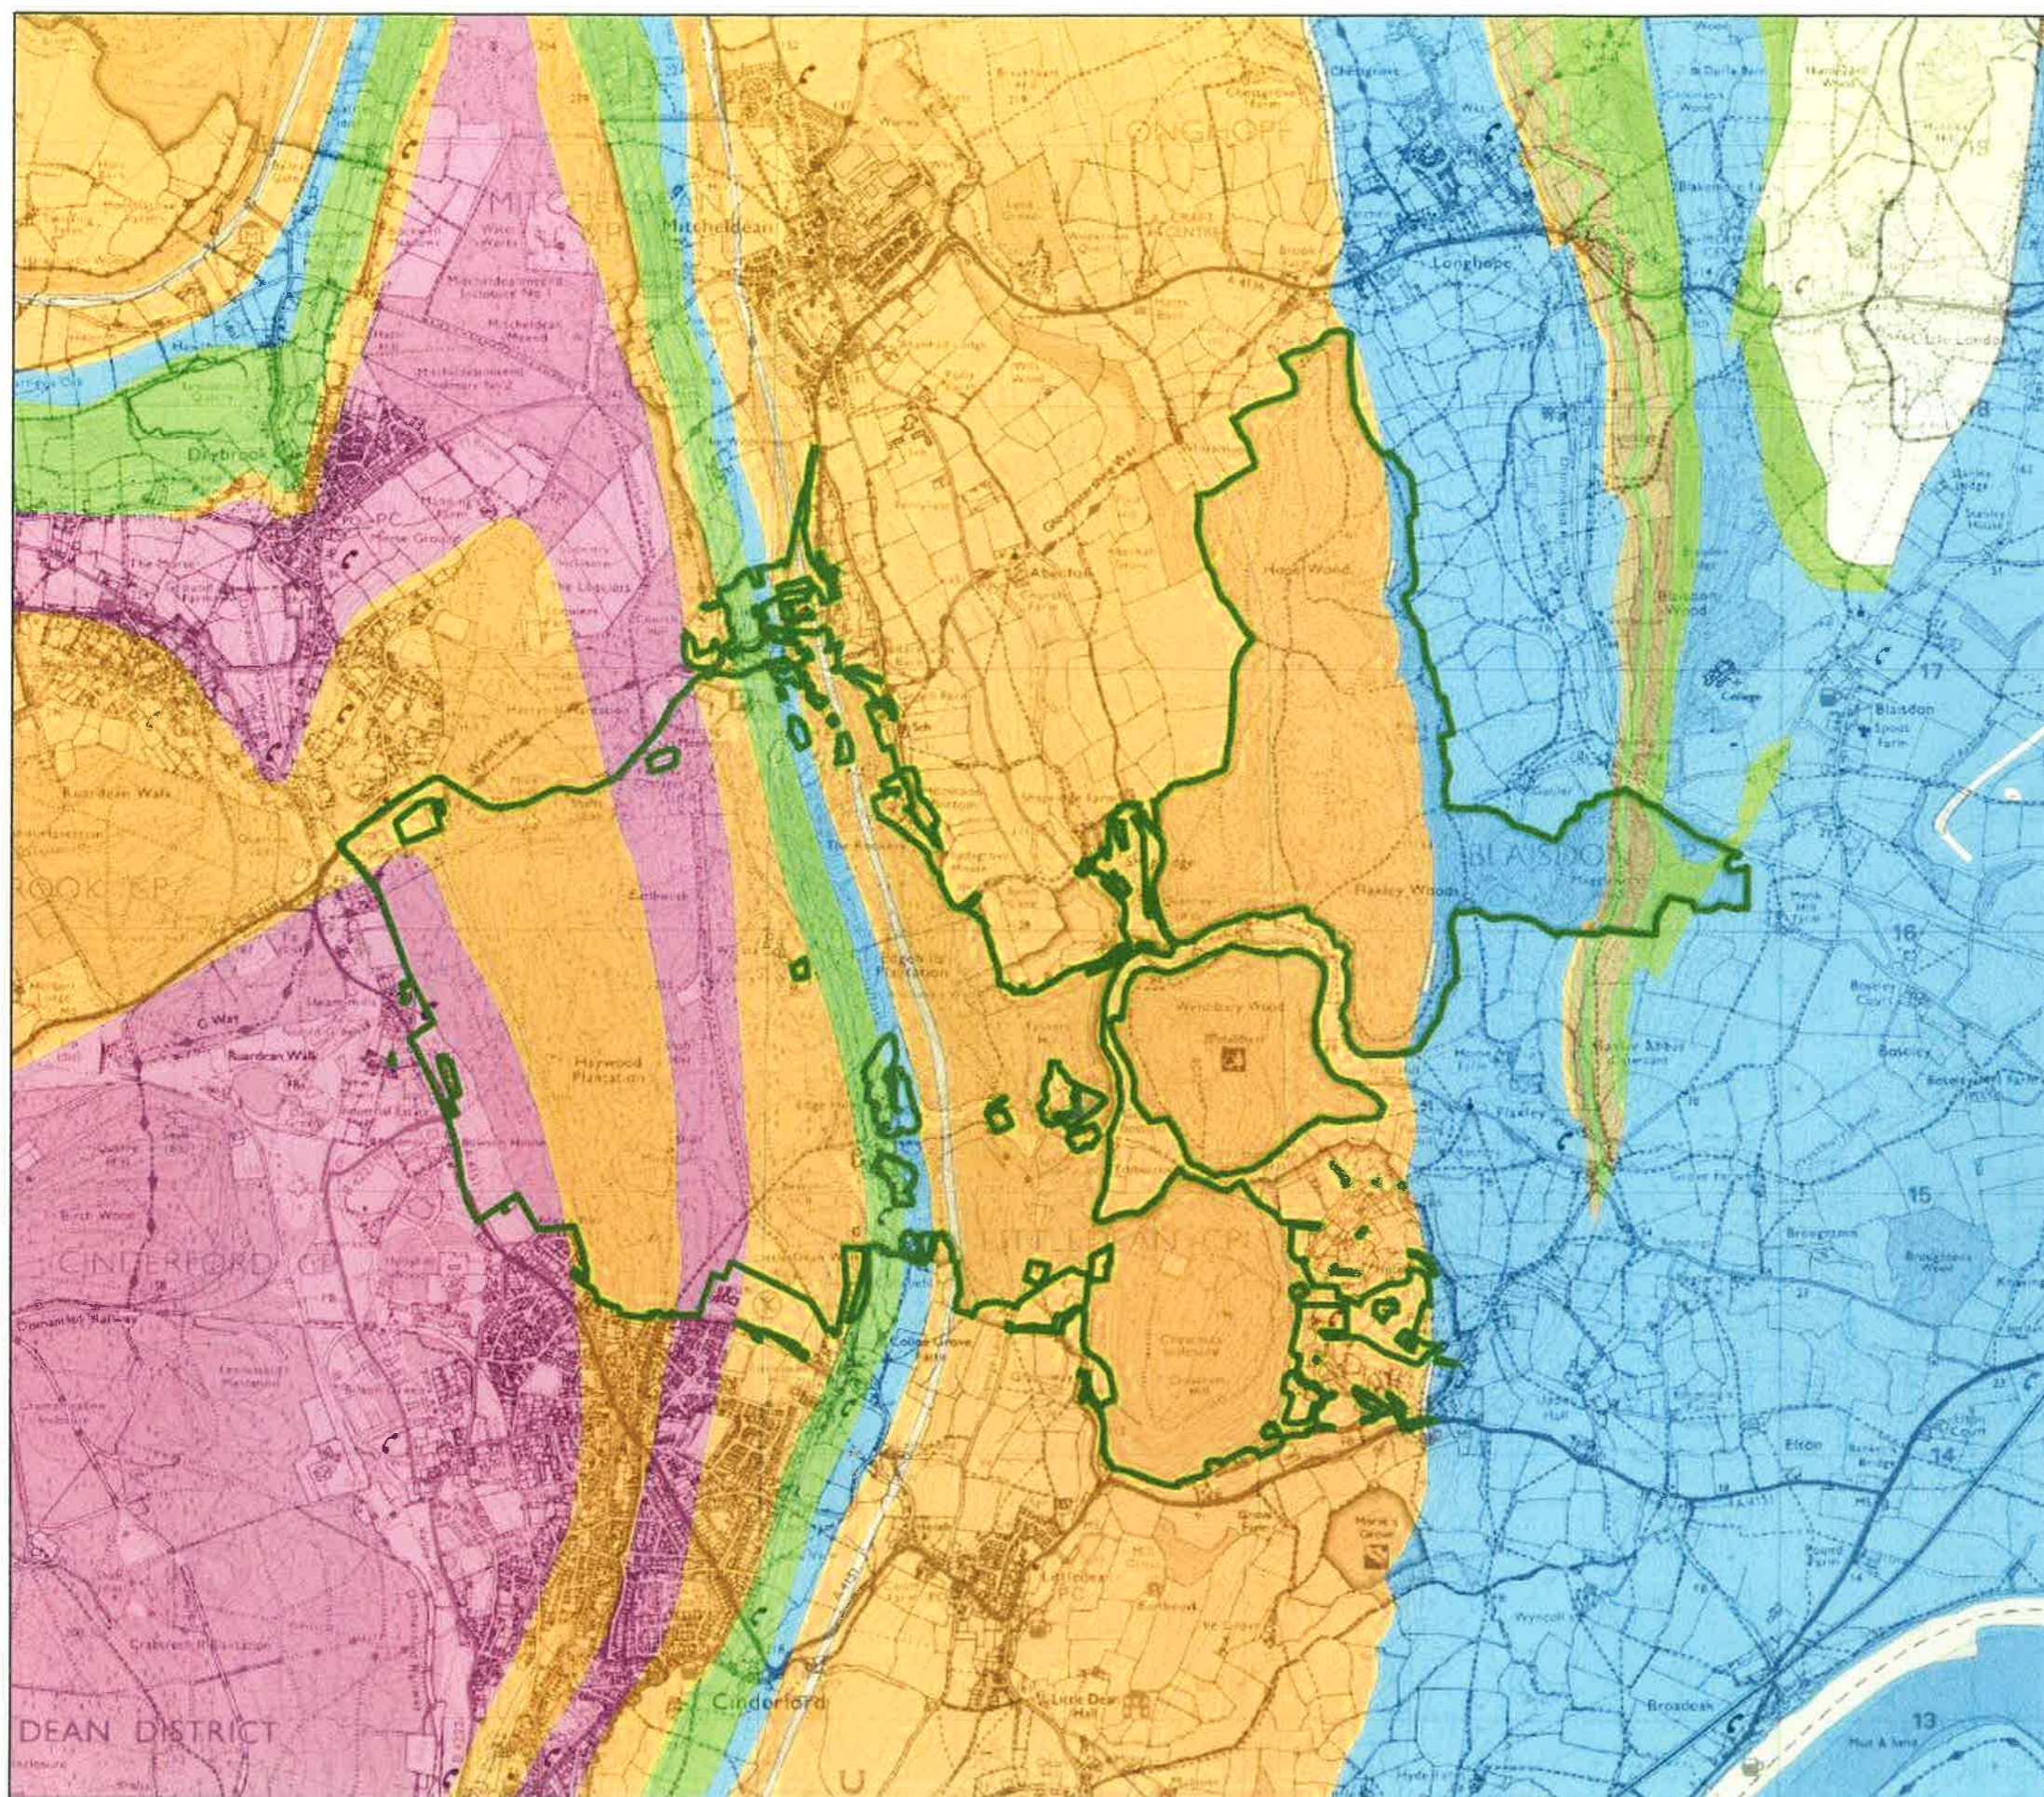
MITCHELDEAN CP
Mitcheldean
LONGHOPE
Longhope
Drybrook
Abenhall
Hope Wood
Blaisdon
BLAISDON
Flaxley Woods
Westbury Wood
Ruardean Walk
BROOK CP
Haywood Plantation
Flaxley Abbey
Blaisdon Wood
College
17
16
15
14
13
CINDERFORD CP
Cinderford
DEAN DISTRICT
LITTLEDEAN CP
Littledean
Little Dean Hall
Broadoak
Elton
Birch Wood
Crabtree Hill
Boseley
Broughtons Wood
Bosley Court